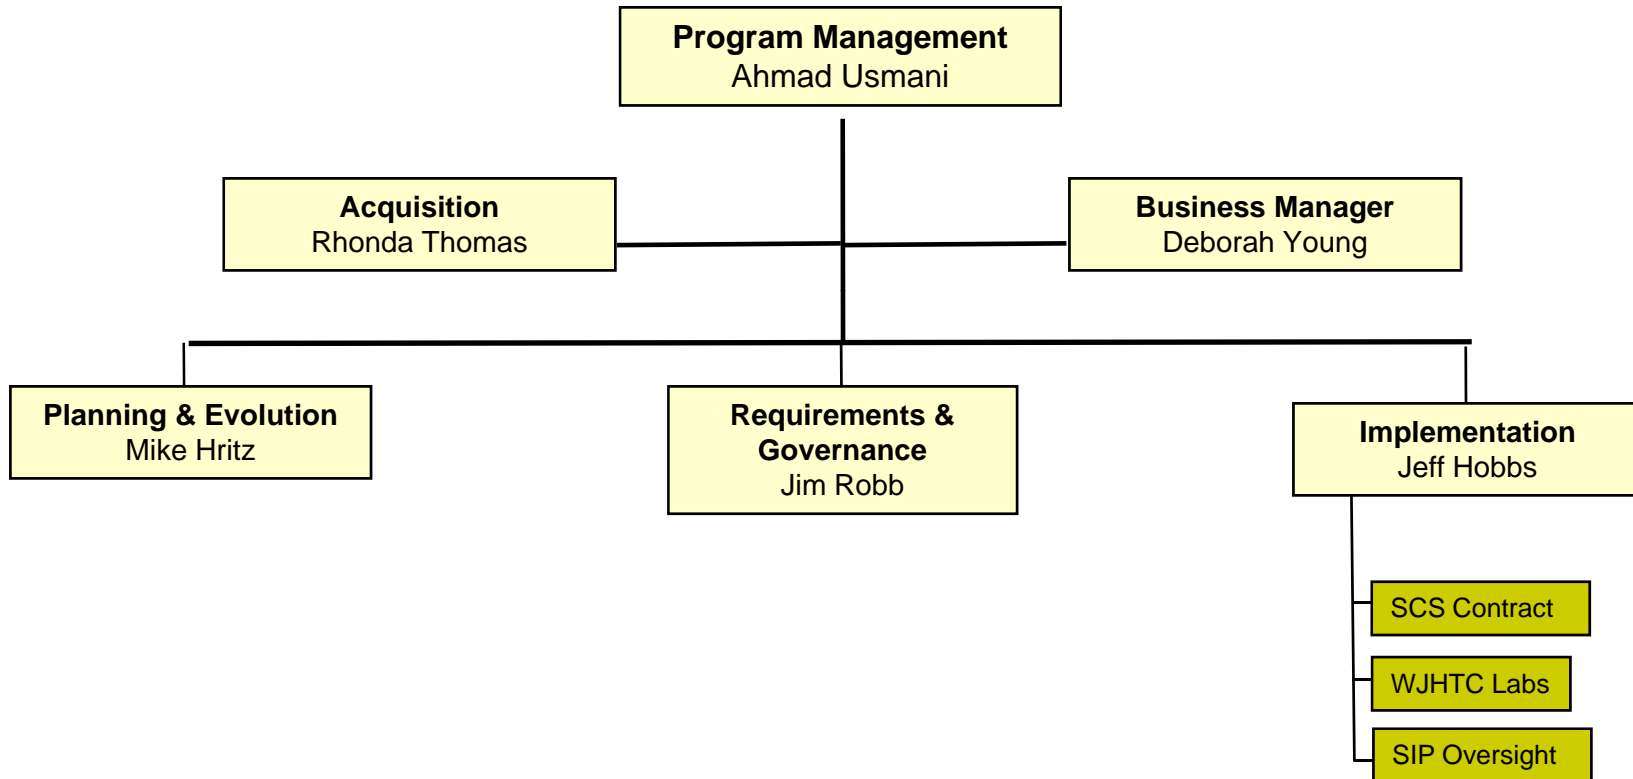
Program Management
Ahmad Usmani

Acquisition
Rhonda Thomas

Business Manager
Deborah Young

Planning & Evolution
Mike Hritz

Requirements & Governance
Jim Robb

Implementation
Jeff Hobbs

SCS Contract

WJHTC Labs

SIP Oversight